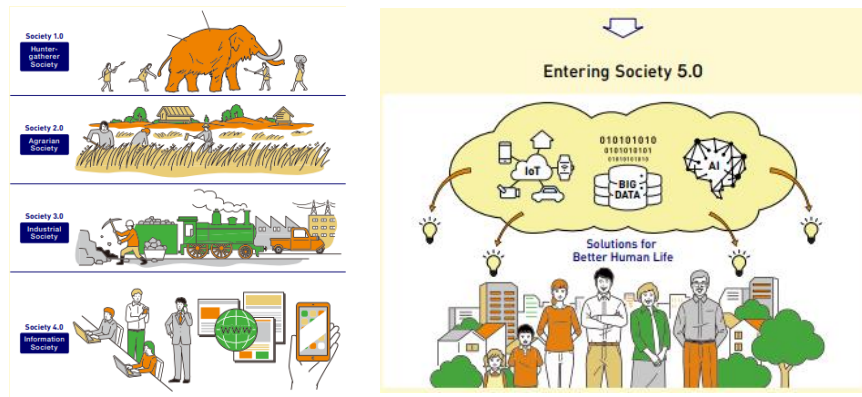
Society 1.0
Hunter-gatherer Society

Society 2.0
Agrarian Society

Society 3.0
Industrial Society

Society 4.0
Information Society

WWW

Entering Society 5.0

IoT

010101010
0101010101
01010101010

BIG DATA

AI

Solutions for Better Human Life